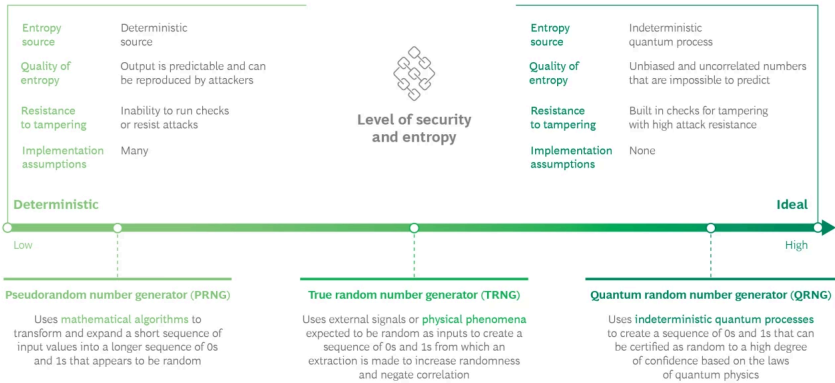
Entropy source | Deterministic source
Quality of entropy | Output is predictable and can be reproduced by attackers
Resistance to tampering | Inability to run checks or resist attacks
Implementation assumptions | Many

Level of security and entropy

Entropy source | Indeterministic quantum process
Quality of entropy | Unbiased and uncorrelated numbers that are impossible to predict
Resistance to tampering | Built in checks for tampering with high attack resistance
Implementation assumptions | None

Deterministic

Ideal

Low

High

Pseudorandom number generator (PRNG)

Uses mathematical algorithms to transform and expand a short sequence of input values into a longer sequence of 0s and 1s that appears to be random

True random number generator (TRNG)

Uses external signals or physical phenomena expected to be random as inputs to create a sequence of 0s and 1s from which an extraction is made to increase randomness and negate correlation

Quantum random number generator (QRNG)

Uses indeterministic quantum processes to create a sequence of 0s and 1s that can be certified as random to a high degree of confidence based on the laws of quantum physics